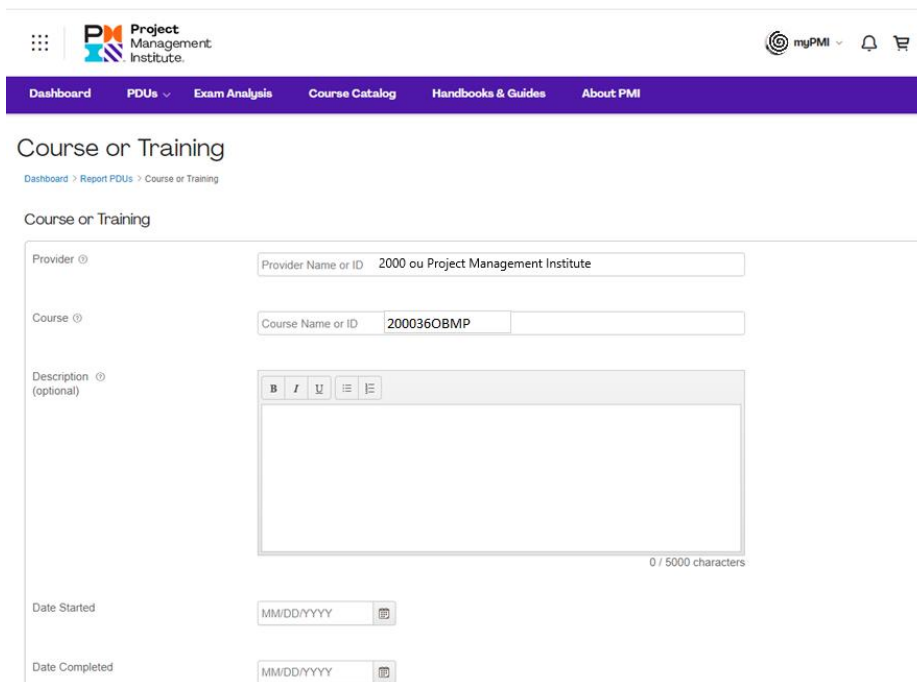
Project Management Institute.

myPMI

Dashboard PDUs Exam Analysis Course Catalog Handbooks & Guides About PMI

Course or Training

Dashboard > Report PDUs > Course or Training

Course or Training

Provider

Provider Name or ID 2000 ou Project Management Institute

Course

Course Name or ID 200036OBMP

Description (optional)

B I U

0 / 5000 characters

Date Started

MM/DD/YYYY

Date Completed

MM/DD/YYYY